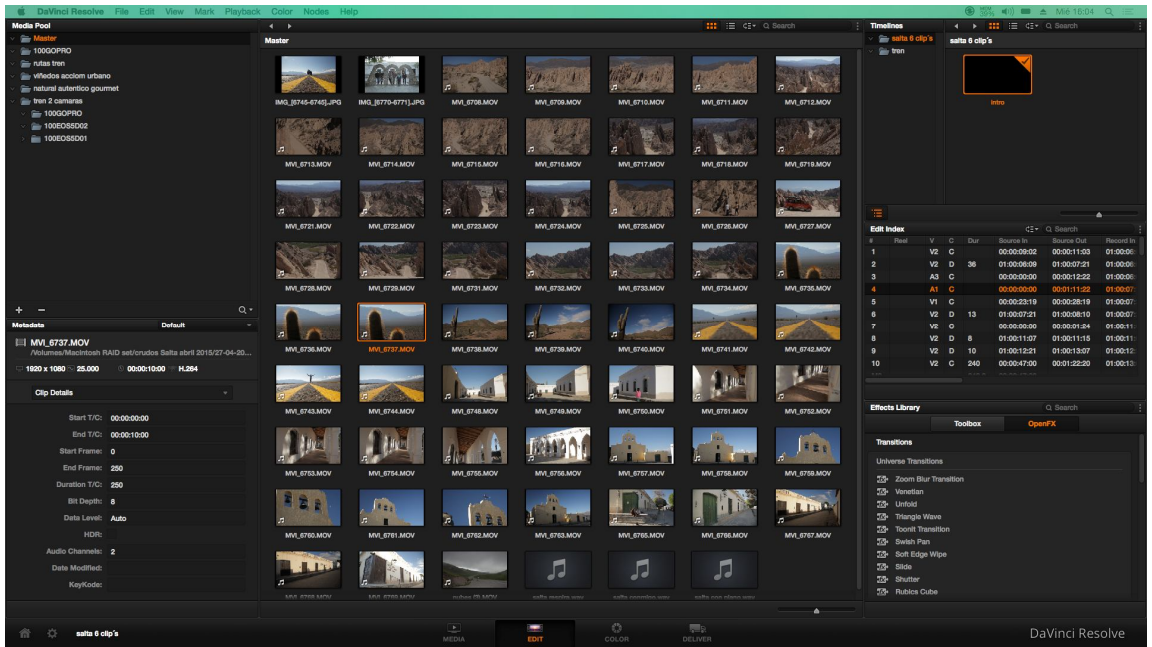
DaVinci Resolve File Edit View Mark Playback Color Nodes Help

Mié 16:04

Media Pool

Master
100GOPRO
rutas tren
viñedos accion urbano
natural autentico gourmet
tren 2 camaras
100GOPRO
100EOS5D02
100EOS5D01

Master

Search

IMG_[6745-6745].JPG
IMG_[6770-6771].JPG
MVI_6708.MOV
MVI_6709.MOV
MVI_6710.MOV
MVI_6711.MOV
MVI_6712.MOV
MVI_6713.MOV
MVI_6714.MOV
MVI_6715.MOV
MVI_6716.MOV
MVI_6717.MOV
MVI_6718.MOV
MVI_6719.MOV
MVI_6721.MOV
MVI_6722.MOV
MVI_6723.MOV
MVI_6724.MOV
MVI_6725.MOV
MVI_6726.MOV
MVI_6727.MOV
MVI_6728.MOV
MVI_6729.MOV
MVI_6731.MOV
MVI_6732.MOV
MVI_6733.MOV
MVI_6734.MOV
MVI_6735.MOV
MVI_6736.MOV
MVI_6737.MOV
MVI_6738.MOV
MVI_6739.MOV
MVI_6740.MOV
MVI_6741.MOV
MVI_6742.MOV
MVI_6743.MOV
MVI_6744.MOV
MVI_6748.MOV
MVI_6749.MOV
MVI_6750.MOV
MVI_6751.MOV
MVI_6752.MOV
MVI_6753.MOV
MVI_6754.MOV
MVI_6755.MOV
MVI_6756.MOV
MVI_6757.MOV
MVI_6758.MOV
MVI_6759.MOV
MVI_6760.MOV
MVI_6761.MOV
MVI_6762.MOV
MVI_6763.MOV
MVI_6765.MOV
MVI_6766.MOV
MVI_6767.MOV
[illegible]

Metadata Default

MVI_6737.MOV
/Volumes/Macintosh RAID set/crudos Salta abril 2015/27-04-20...
1920 x 1080 25.000 00:00:10:00 H.264

Clip Details

Start T/C: 00:00:00:00
End T/C: 00:00:10:00
Start Frame: 0
End Frame: 250
Duration T/C: 250
Bit Depth: 8
Data Level: Auto
HDR:
Audio Channels: 2
Date Modified:
KeyKode:

Timelines
salta 6 clip's
tren
Search
salta 6 clip's
intro

Edit Index
Search

| # | Reel | V | C | Dur | Source In | Source Out | Record In |
|---|---|---|---|---|---|---|---|
| 1 | | V2 | C | | 00:00:09:02 | 00:00:11:03 | 01:00:0 |
| 2 | | V2 | D | 36 | 01:00:06:09 | 01:00:07:21 | 01:00:0 |
| 3 | | A3 | C | | 00:00:00:00 | 00:00:12:22 | 01:00:0 |
| 4 | | A1 | C | | 00:00:00:00 | 00:01:11:22 | 01:00:0 |
| 5 | | V1 | C | | 00:00:23:19 | 00:00:28:19 | 01:00:0 |
| 6 | | V2 | D | 13 | 01:00:07:21 | 01:00:08:10 | 01:00:0 |
| 7 | | V2 | C | | 00:00:00:00 | 00:00:01:24 | 01:00:1 |
| 8 | | V2 | D | 8 | 01:00:11:07 | 01:00:11:15 | 01:00:1 |
| 9 | | V2 | D | 10 | 01:00:12:21 | 01:00:13:07 | 01:00:1 |
| 10 | | V2 | C | 240 | 00:00:47:00 | 00:01:22:20 | 01:00:1 |

Effects Library
Search
Toolbox OpenFX
Transitions
Universe Transitions
Zoom Blur Transition
Venetian
Unfold
Triangle Wave
Toonit Transition
Swish Pan
Soft Edge Wipe
Slide
Shutter
Rubics Cube

salta 6 clip's
MEDIA EDIT COLOR DELIVER
DaVinci Resolve